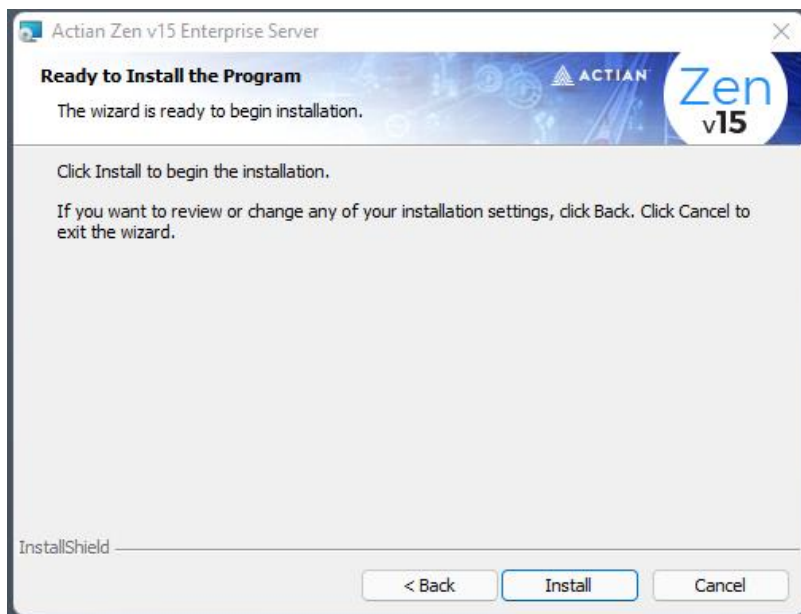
Actian Zen v15 Enterprise Server

Ready to Install the Program

The wizard is ready to begin installation.

ACTIAN

Zen v15

Click Install to begin the installation.

If you want to review or change any of your installation settings, click Back. Click Cancel to exit the wizard.

InstallShield

< Back

Install

Cancel